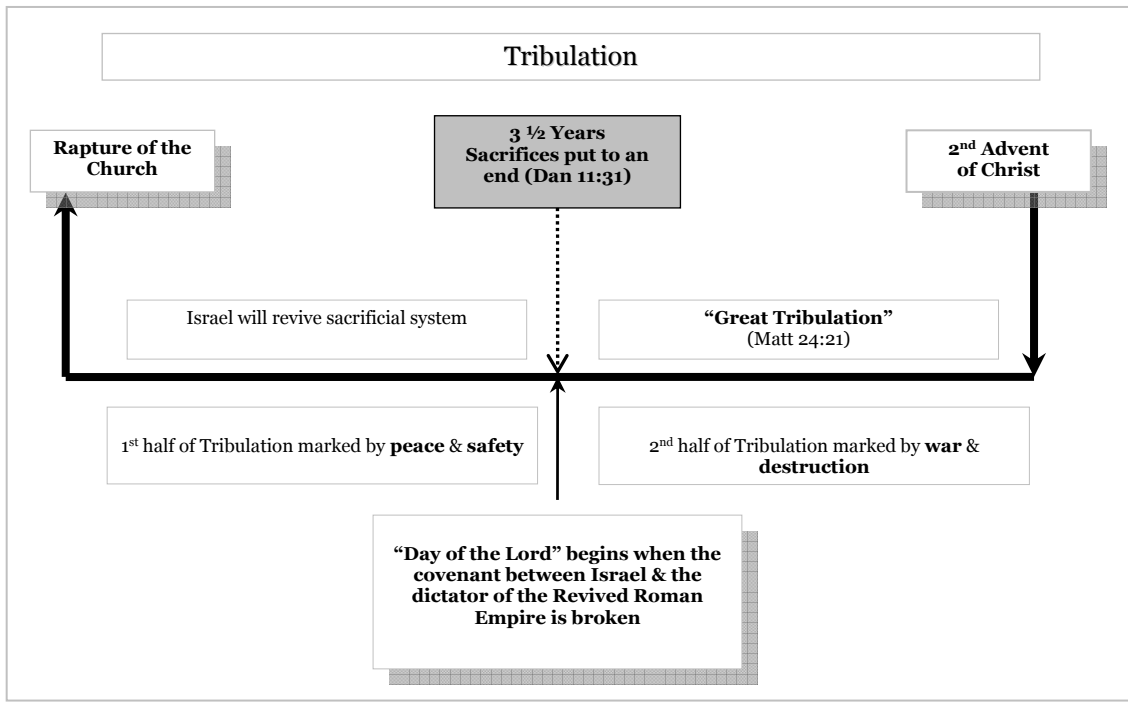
Tribulation

Rapture of the Church

3 ½ Years Sacrifices put to an end (Dan 11:31)

2nd Advent of Christ

Israel will revive sacrificial system

"Great Tribulation" (Matt 24:21)

1st half of Tribulation marked by peace & safety

2nd half of Tribulation marked by war & destruction

"Day of the Lord" begins when the covenant between Israel & the dictator of the Revived Roman Empire is broken